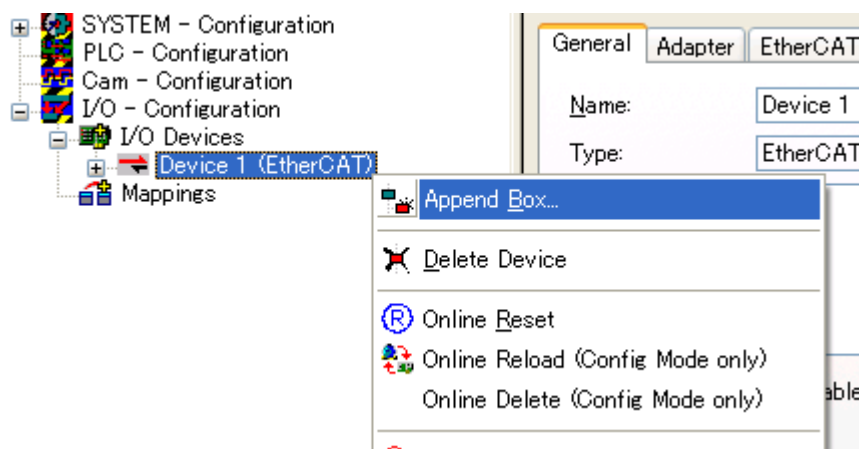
SYSTEM - Configuration
PLC - Configuration
Cam - Configuration
I/O - Configuration
I/O Devices
Device 1 (EtherCAT)
Mappings

General
Adapter
EtherCAT

Name:
Device 1
Type:
EtherCAT

Append Box...
Delete Device
Online Reset
Online Reload (Config Mode only)
Online Delete (Config Mode only)

able